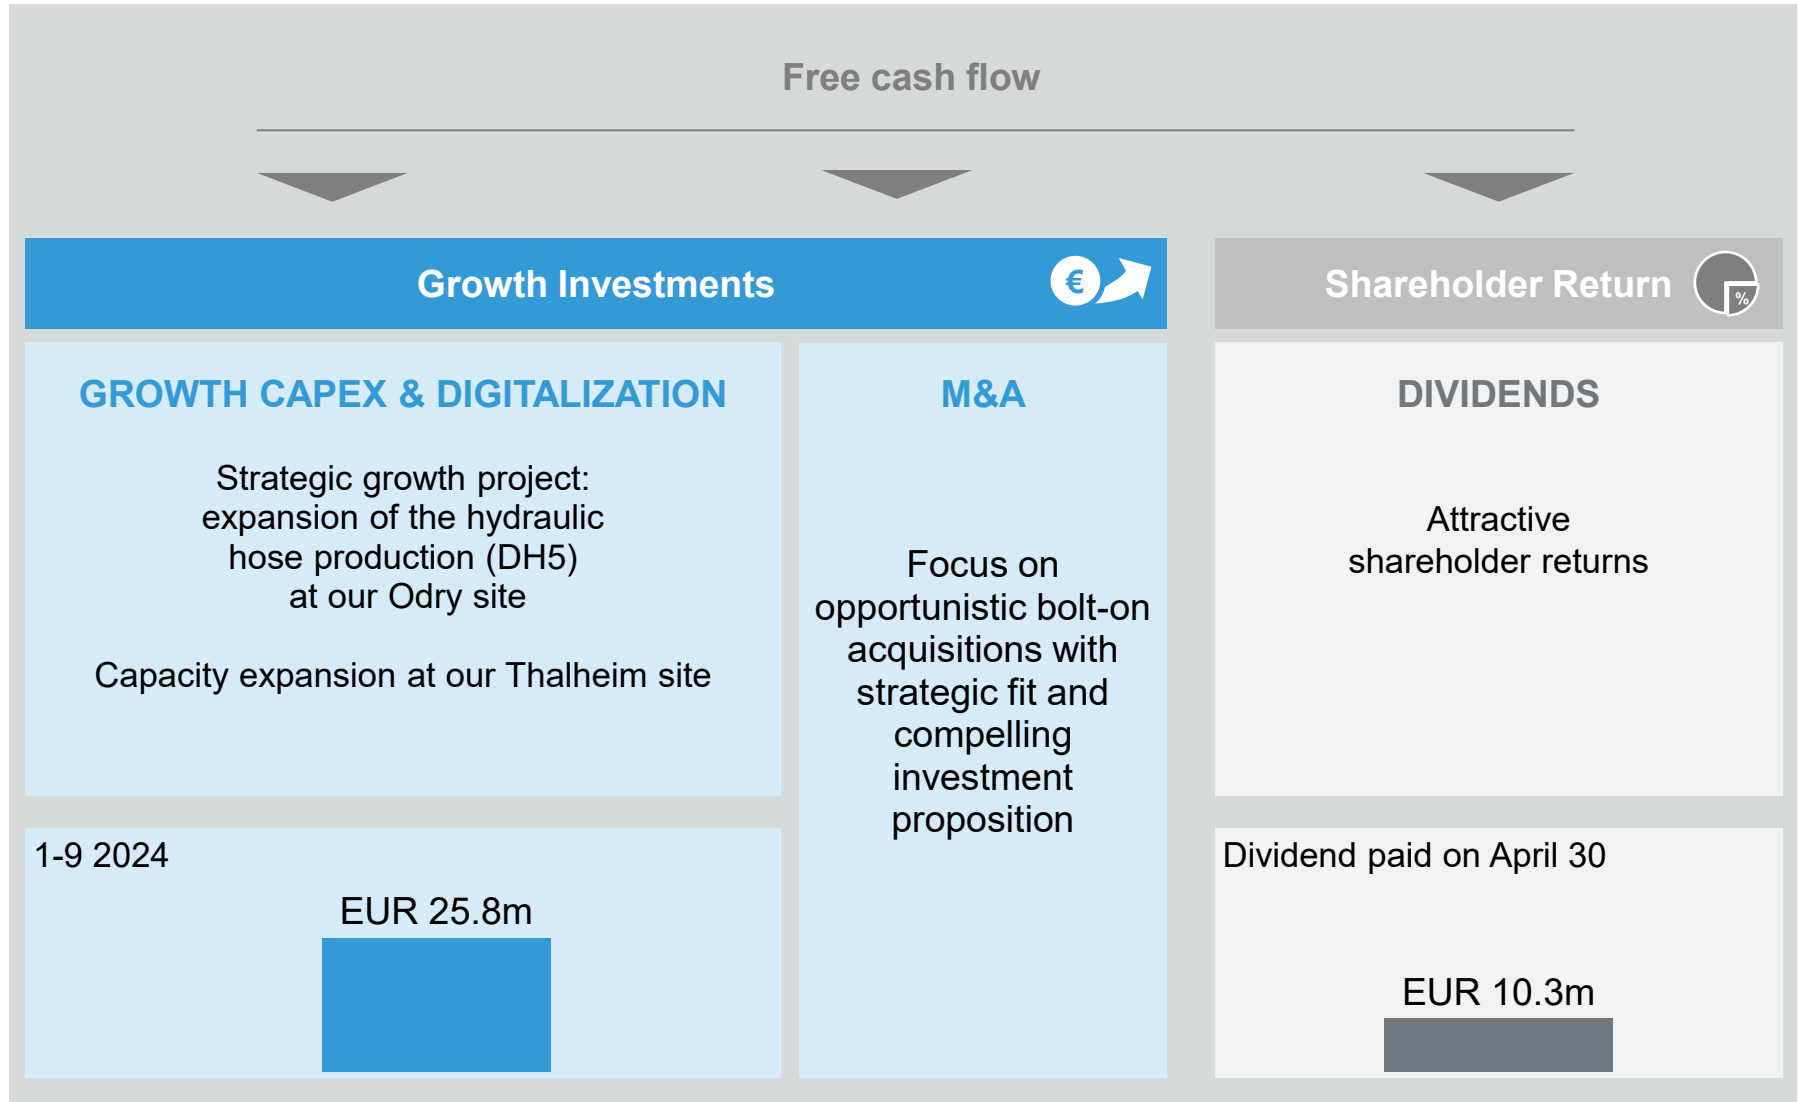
Free cash flow

Growth Investments €

Shareholder Return %

GROWTH CAPEX & DIGITALIZATION

Strategic growth project: expansion of the hydraulic hose production (DH5) at our Odry site

Capacity expansion at our Thalheim site

1-9 2024

EUR 25.8m

M&A

Focus on opportunistic bolt-on acquisitions with strategic fit and compelling investment proposition

DIVIDENDS

Attractive shareholder returns

Dividend paid on April 30

EUR 10.3m